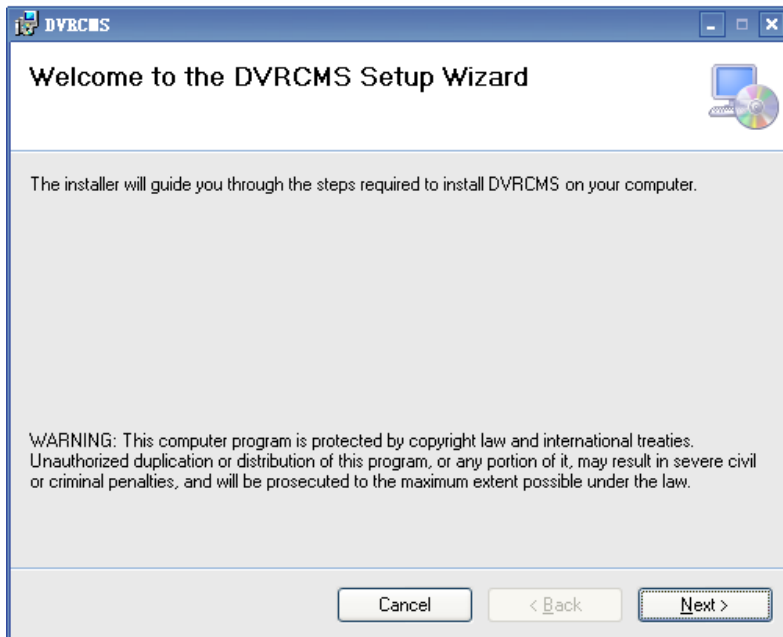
DVRCMS

Welcome to the DVRCMS Setup Wizard

The installer will guide you through the steps required to install DVRCMS on your computer.

WARNING: This computer program is protected by copyright law and international treaties. Unauthorized duplication or distribution of this program, or any portion of it, may result in severe civil or criminal penalties, and will be prosecuted to the maximum extent possible under the law.

Cancel
< Back
Next >